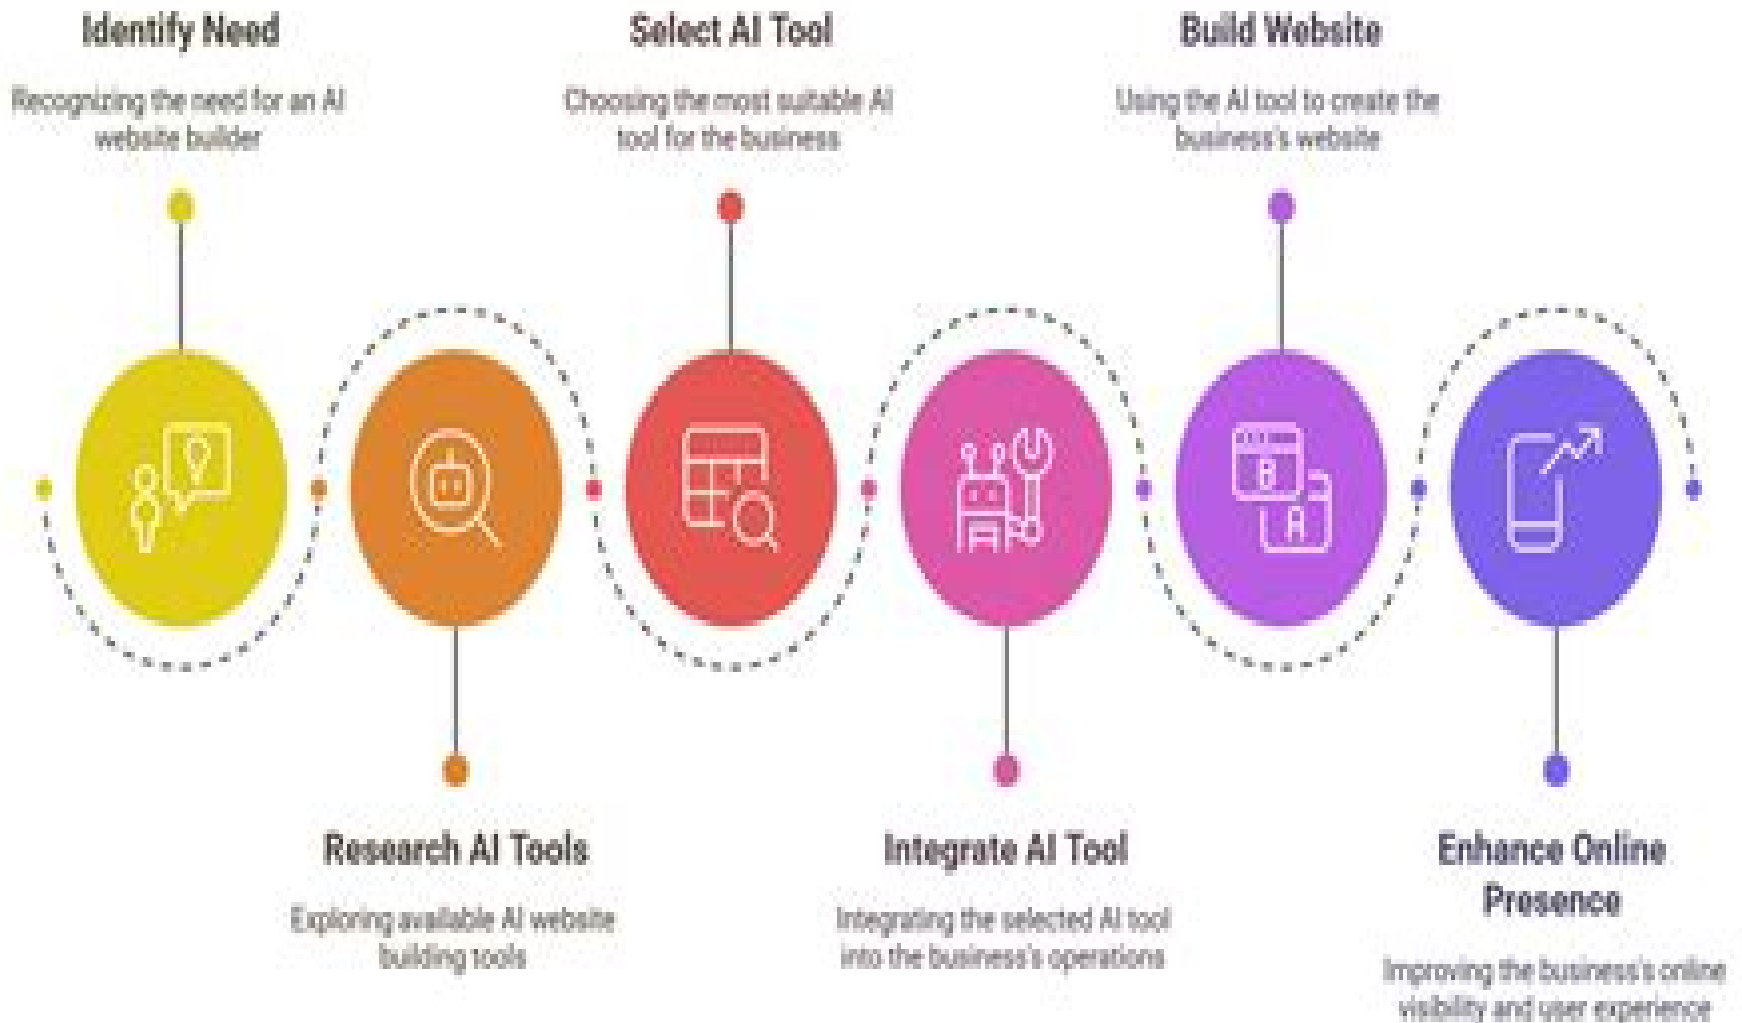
Identify Need

Recognizing the need for an AI website builder

Select AI Tool

Choosing the most suitable AI tool for the business

Build Website

Using the AI tool to create the business's website

Research AI Tools

Exploring available AI website building tools

Integrate AI Tool

Integrating the selected AI tool into the business's operations

Enhance Online Presence

Improving the business's online visibility and user experience